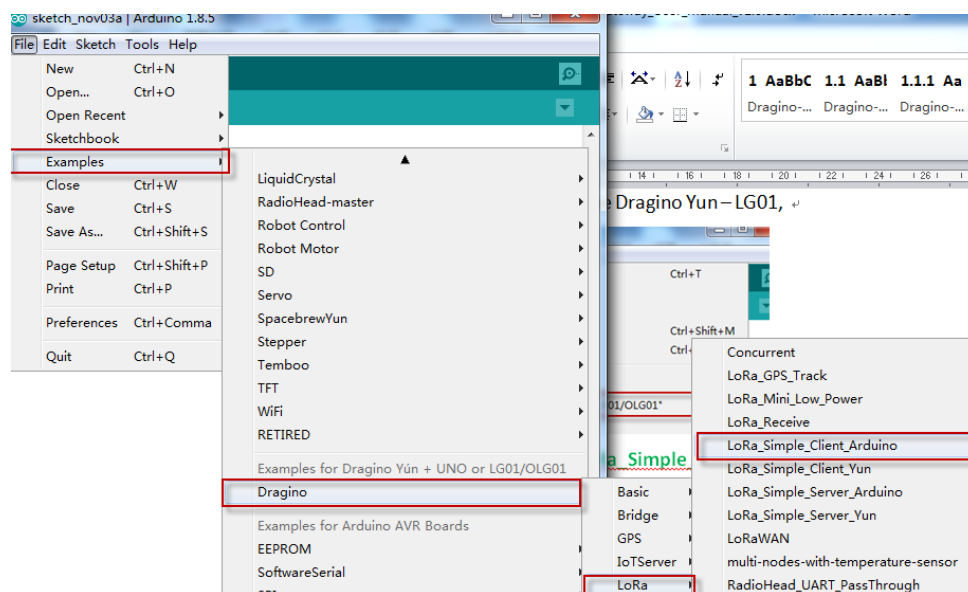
sketch_nov03a | Arduino 1.8.5

File Edit Sketch Tools Help

New Ctrl+N
Open... Ctrl+O
Open Recent
Sketchbook
Examples
Close Ctrl+W
Save Ctrl+S
Save As... Ctrl+Shift+S
Page Setup Ctrl+Shift+P
Print Ctrl+P
Preferences Ctrl+Comma
Quit Ctrl+Q

LiquidCrystal
RadioHead-master
Robot Control
Robot Motor
SD
Servo
SpacebrewYun
Stepper
Temboo
TFT
WiFi
RETIRED
Examples for Dragino Yún + UNO or LG01/OLG01
Dragino
Examples for Arduino AVR Boards
EEPROM
SoftwareSerial

Basic
Bridge
GPS
IoTServer
LoRa

1 AaBbC 1.1 AaBl 1.1.1 Aa
Dragino-... Dragino-... Dragino-...

e Dragino Yun – LG01,

Ctrl+T
Ctrl+Shift+M
Ctrl

01/OLG01*

a_Simple

Concurrent
LoRa_GPS_Track
LoRa_Mini_Low_Power
LoRa_Receive
LoRa_Simple_Client_Arduino
LoRa_Simple_Client_Yun
LoRa_Simple_Server_Arduino
LoRa_Simple_Server_Yun
LoRaWAN
multi-nodes-with-temperature-sensor
RadioHead_UART_PassThrough